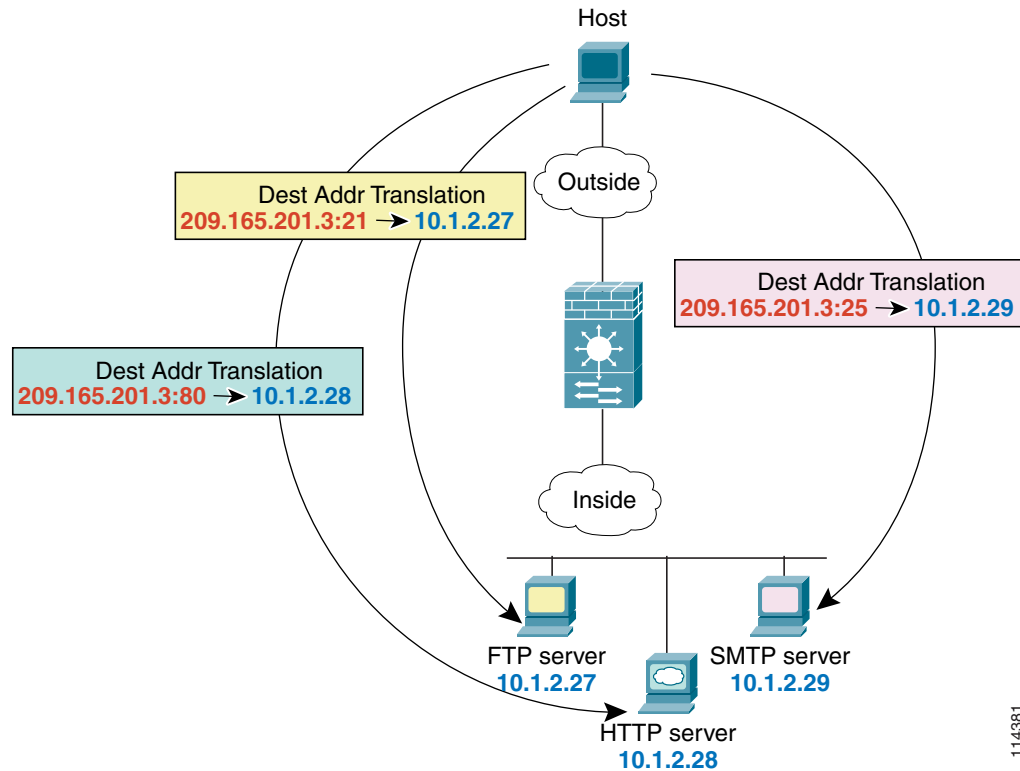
Host

Dest Addr Translation
209.165.201.3:21 → 10.1.2.27

Outside

Dest Addr Translation
209.165.201.3:25 → 10.1.2.29

Dest Addr Translation
209.165.201.3:80 → 10.1.2.28

Inside

FTP server
10.1.2.27

SMTP server
10.1.2.29

HTTP server
10.1.2.28

114381